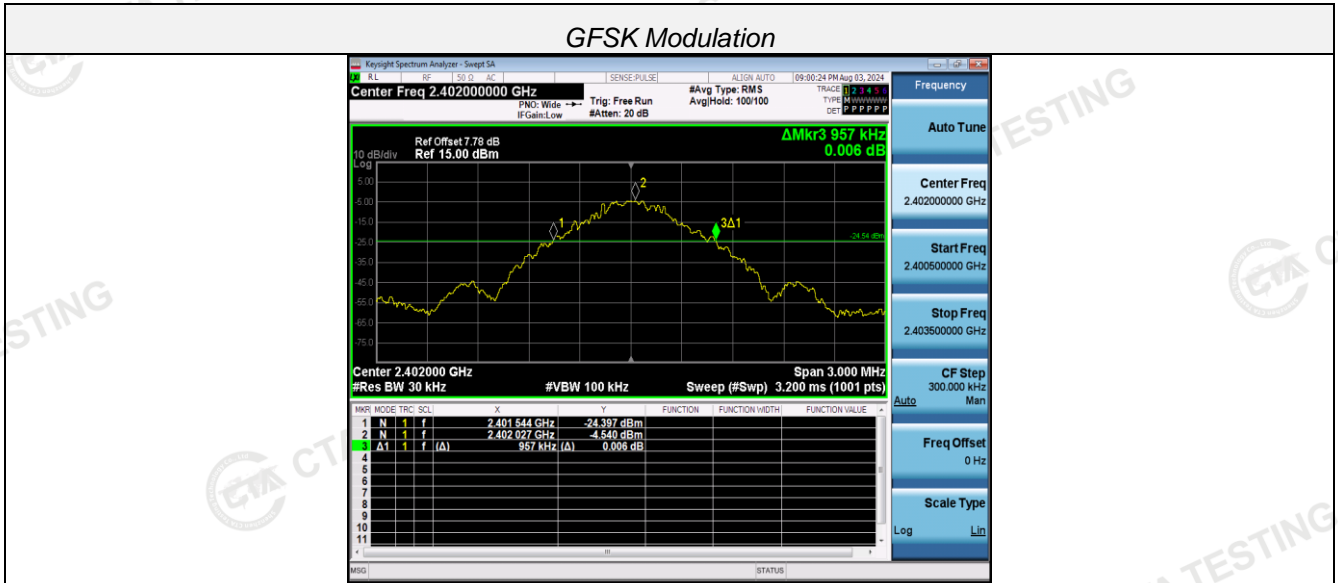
GFSK Modulation

Keysight Spectrum Analyzer - Swept SA

RL RF 50 Ω AC SENSE:PULSE ALIGN AUTO 09:00:24 PM Aug 03, 2024

Center Freq 2.402000000 GHz

PNO: Wide IFGain:Low

Trig: Free Run #Atten: 20 dB

#Avg Type: RMS Avg|Hold: 100/100

TRACE 1 2 3 4 5 6 TYPE M WWWWW DET P P P P P P

Frequency

Ref Offset 7.78 dB 10 dB/div Ref 15.00 dBm

ΔMkr3 957 kHz 0.006 dB

Log

5.00
-5.00
-15.0
-25.0
-35.0
-45.0
-55.0
-65.0
-75.0

2
1
3Δ1
-24.54 dBm

Center 2.402000 GHz #Res BW 30 kHz #VBW 100 kHz Span 3.000 MHz Sweep (#Swp) 3.200 ms (1001 pts)

| MKR | MODE | TRC | SCL | X | Y | FUNCTION | FUNCTION WIDTH | FUNCTION VALUE |
|---|---|---|---|---|---|---|---|---|
| 1 | N | 1 | f | 2.401 544 GHz | -24.397 dBm | | | |
| 2 | N | 1 | f | 2.402 027 GHz | -4.540 dBm | | | |
| 3 | Δ1 | 1 | f (Δ) | 957 kHz (Δ) | 0.006 dB | | | |
| 4 | | | | | | | | |
| 5 | | | | | | | | |
| 6 | | | | | | | | |
| 7 | | | | | | | | |
| 8 | | | | | | | | |
| 9 | | | | | | | | |
| 10 | | | | | | | | |
| 11 | | | | | | | | |

Auto Tune

Center Freq 2.402000000 GHz

Start Freq 2.400500000 GHz

Stop Freq 2.403500000 GHz

CF Step 300.000 kHz Auto Man

Freq Offset 0 Hz

Scale Type Log Lin

MSG STATUS

TESTING CTI TESTING CTI TESTING